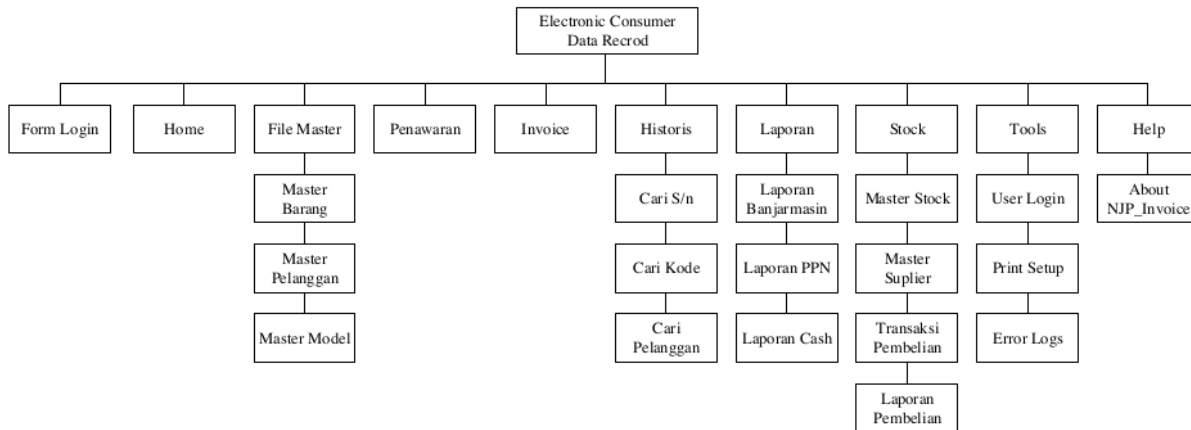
Electronic Consumer Data Recrod

Form Login

Home

File Master

Master Barang

Master Pelanggan

Master Model

Penawaran

Invoice

Historis

Cari S/n

Cari Kode

Cari Pelanggan

Laporan

Laporan Banjarmasin

Laporan PPN

Laporan Cash

Stock

Master Stock

Master Suplier

Transaksi Pembelian

Laporan Pembelian

Tools

User Login

Print Setup

Error Logs

Help

About NJP_Invoice